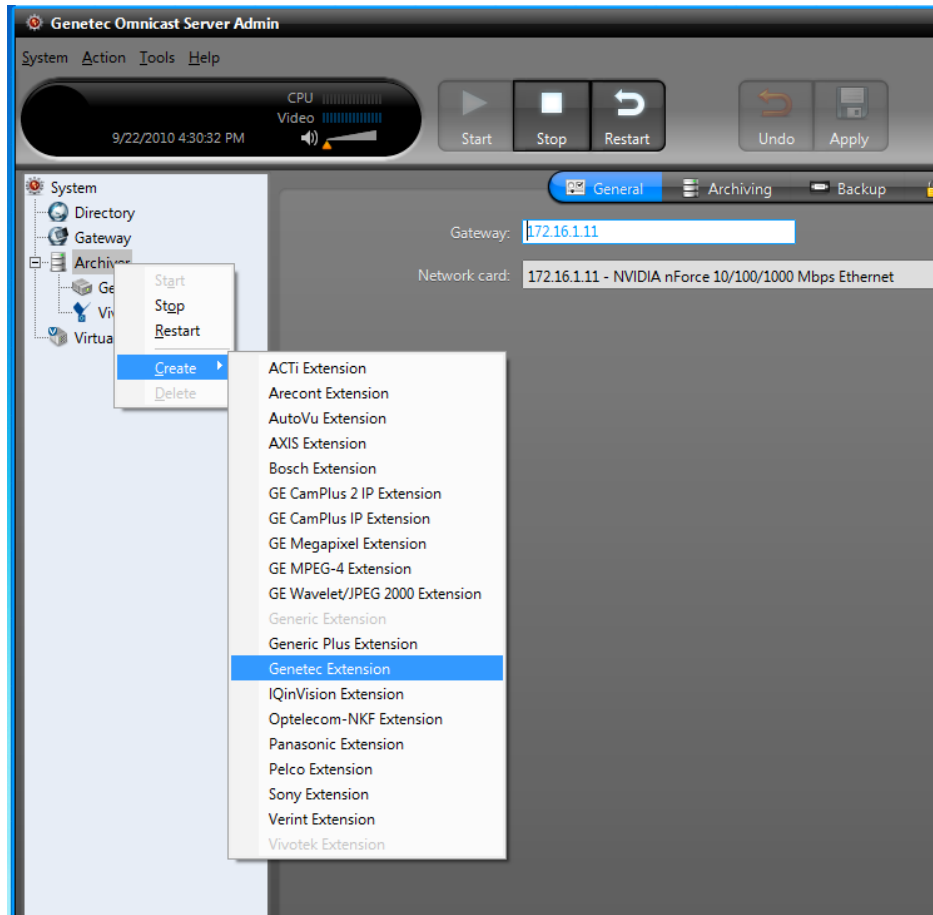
Genetec Omnicast Server Admin

System Action Tools Help

CPU
Video
9/22/2010 4:30:32 PM

Start Stop Restart Undo Apply

System
Directory
Gateway
Archiver
Ge
Vi
Virtua

Start
Stop
Restart
Create
Delete

General Archiving Backup

Gateway: 172.16.1.11
Network card: 172.16.1.11 - NVIDIA nForce 10/100/1000 Mbps Ethernet

ACTi Extension
Arecont Extension
AutoVu Extension
AXIS Extension
Bosch Extension
GE CamPlus 2 IP Extension
GE CamPlus IP Extension
GE Megapixel Extension
GE MPEG-4 Extension
GE Wavelet/JPEG 2000 Extension
Generic Extension
Generic Plus Extension
Genetec Extension
IQinVision Extension
Optelecom-NKF Extension
Panasonic Extension
Pelco Extension
Sony Extension
Verint Extension
Vivotek Extension